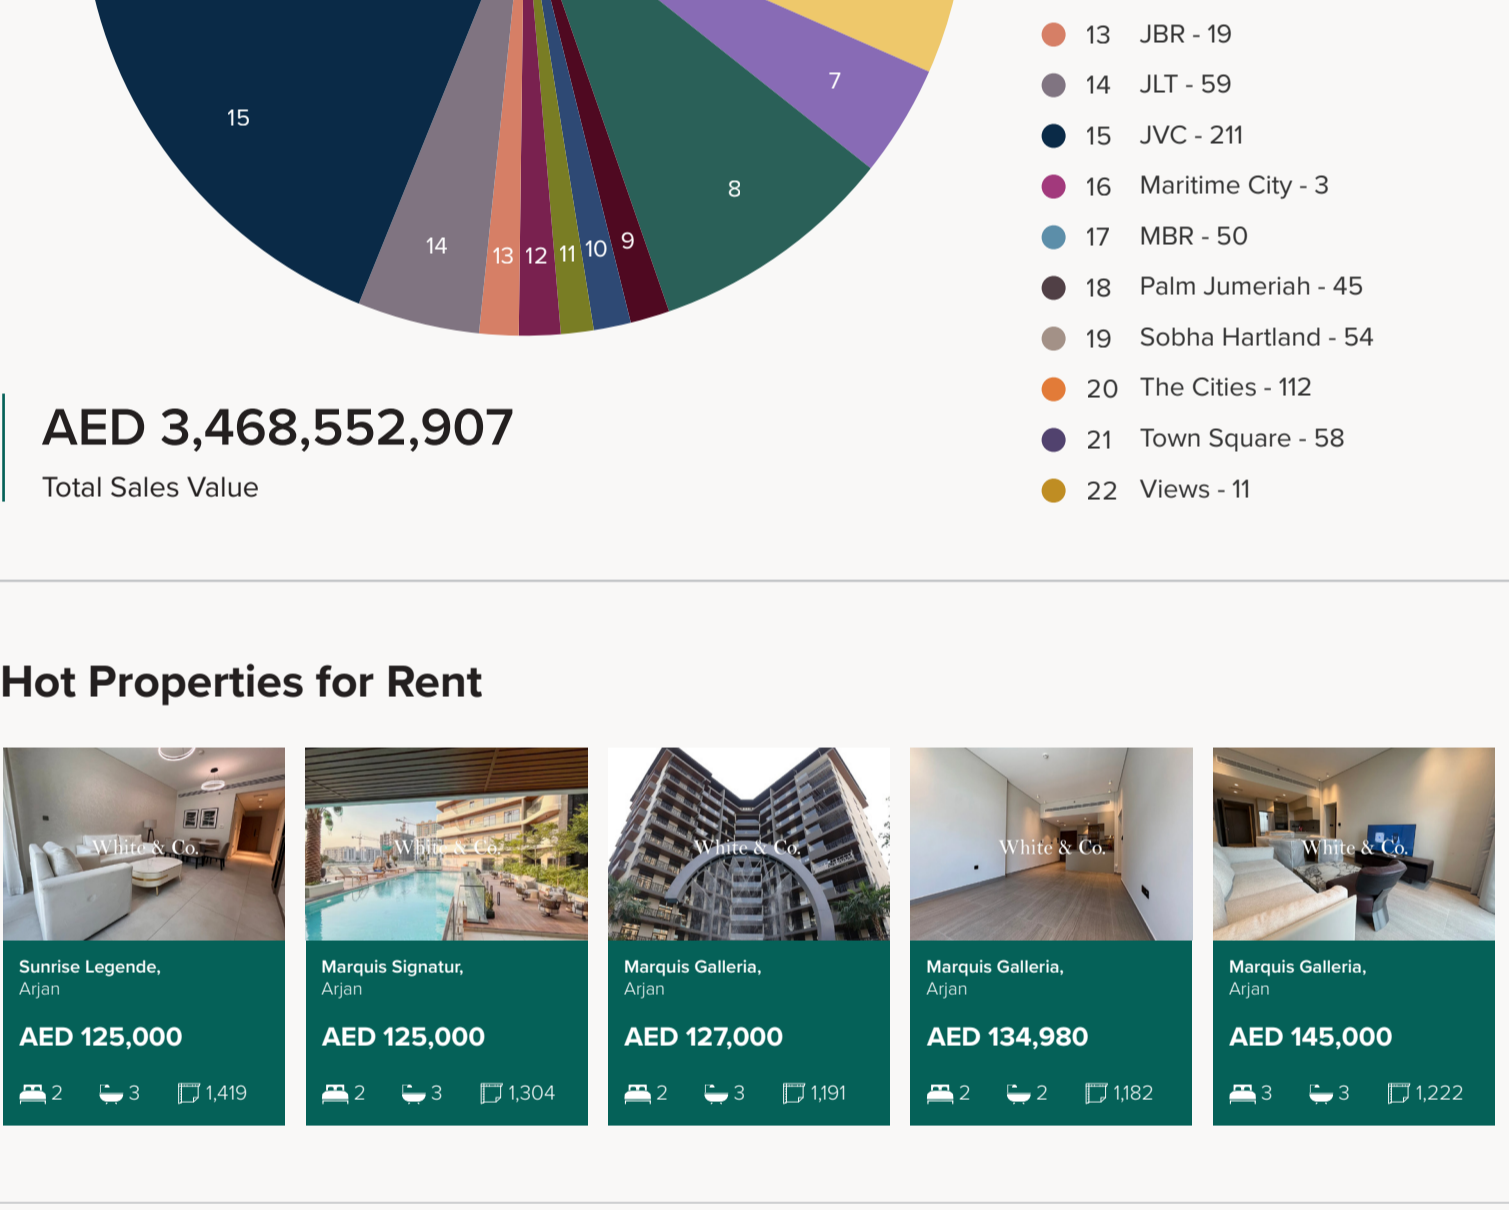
15
14
13
12
11
10
9
8
7

13 JBR - 19
14 JLT - 59
15 JVC - 211
16 Maritime City - 3
17 MBR - 50
18 Palm Jumeriah - 45
19 Sobha Hartland - 54
20 The Cities - 112
21 Town Square - 58
22 Views - 11

AED 3,468,552,907
Total Sales Value

Hot Properties for Rent

White & Co.
Sunrise Legende, Arjan
AED 125,000
2 3 1,419

White & Co.
Marquis Signatur, Arjan
AED 125,000
2 3 1,304

White & Co.
Marquis Galleria, Arjan
AED 127,000
2 3 1,191

White & Co.
Marquis Galleria, Arjan
AED 134,980
2 2 1,182

White & Co.
Marquis Galleria, Arjan
AED 145,000
3 3 1,222